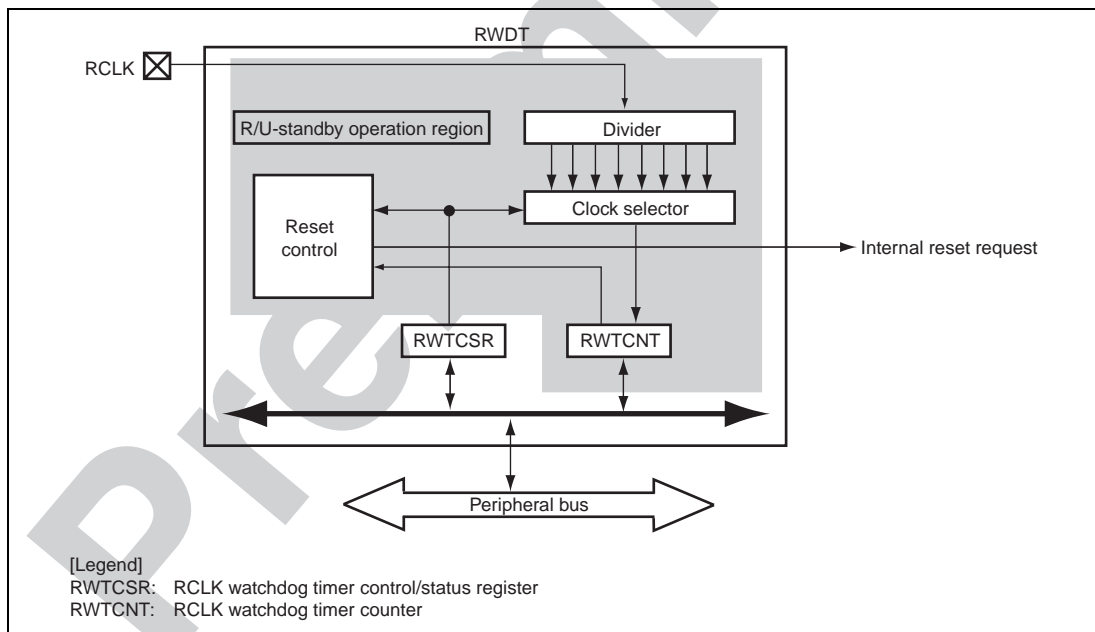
RWDT

RCLK

R/U-standby operation region

Divider

Reset control

Clock selector

Internal reset request

RWTCSR

RWTCNT

Peripheral bus

Pre

[Legend]
RWTCSR: RCLK watchdog timer control/status register
RWTCNT: RCLK watchdog timer counter